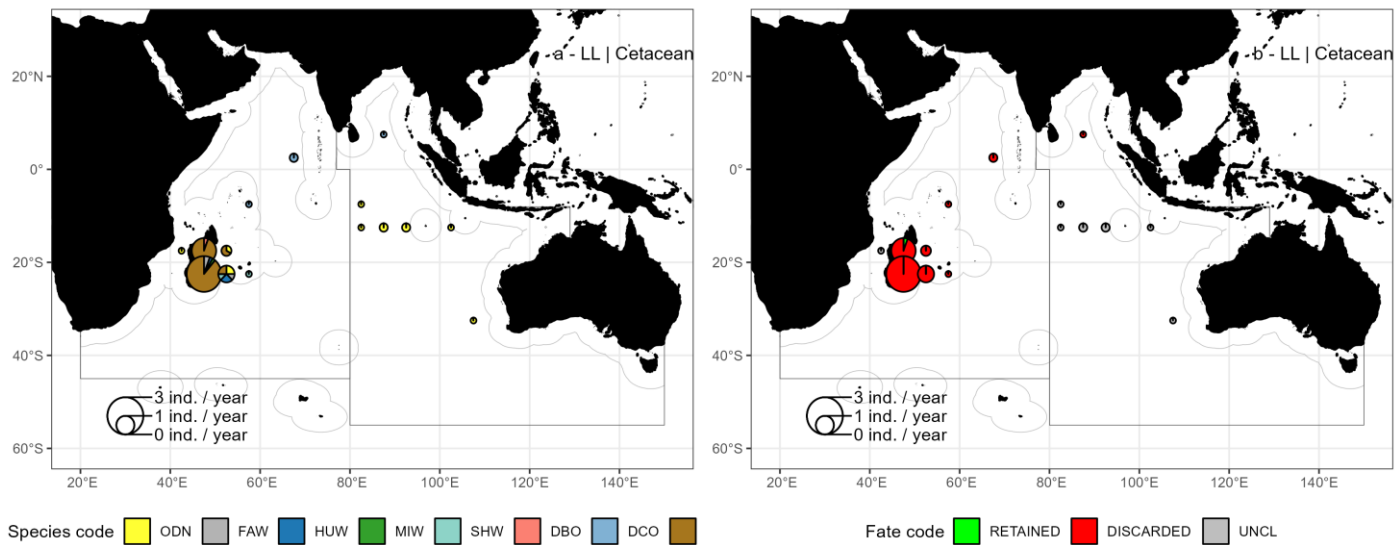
a - LL | Cetacean

20°N
0°
20°S
40°S
60°S

3 ind. / year
1 ind. / year
0 ind. / year

20°E 40°E 60°E 80°E 100°E 120°E 140°E

b - LL | Cetacean

20°N
0°
20°S
40°S
60°S

3 ind. / year
1 ind. / year
0 ind. / year

20°E 40°E 60°E 80°E 100°E 120°E 140°E

Species code ODN FAW HUW MIW SHW DBO DCO

Fate code RETAINED DISCARDED UNCL